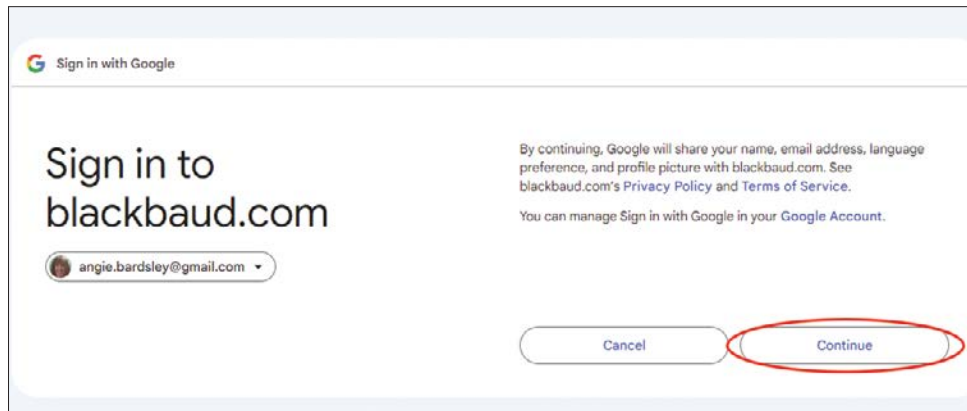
G Sign in with Google

Sign in to blackbaud.com

angie.bardsley@gmail.com ▾

By continuing, Google will share your name, email address, language preference, and profile picture with blackbaud.com. See blackbaud.com's Privacy Policy and Terms of Service.

You can manage Sign in with Google in your Google Account.

Cancel

Continue